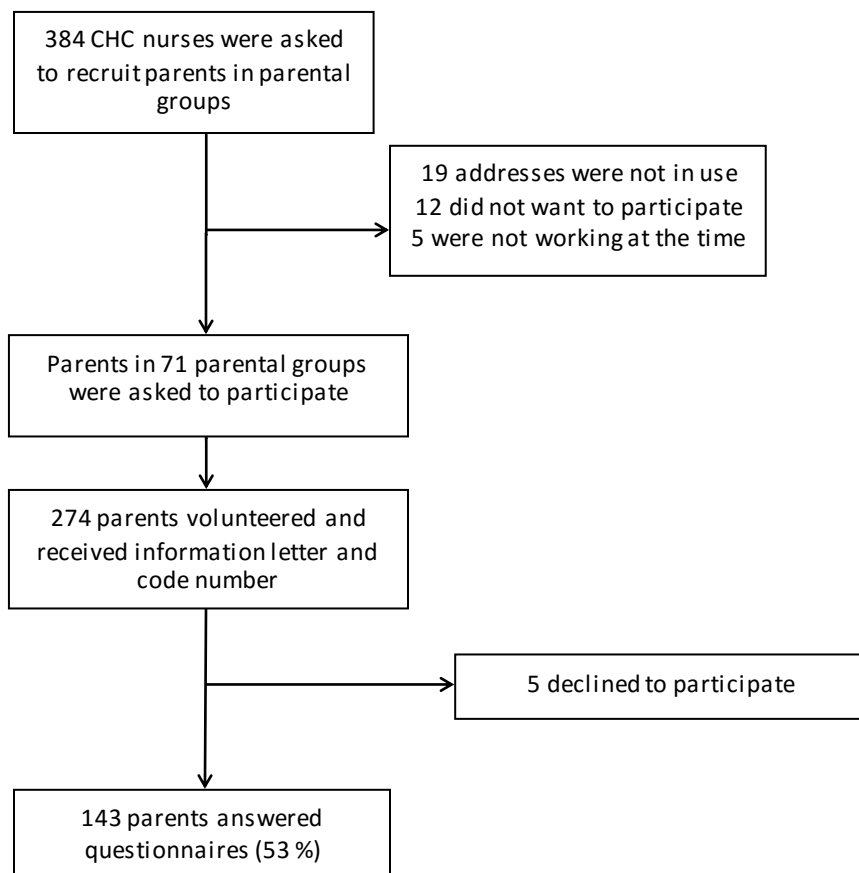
384 CHC nurses were asked to recruit parents in parental groups

19 addresses were not in use
12 did not want to participate
5 were not working at the time

Parents in 71 parental groups were asked to participate

274 parents volunteered and received information letter and code number

5 declined to participate

143 parents answered questionnaires (53 %)